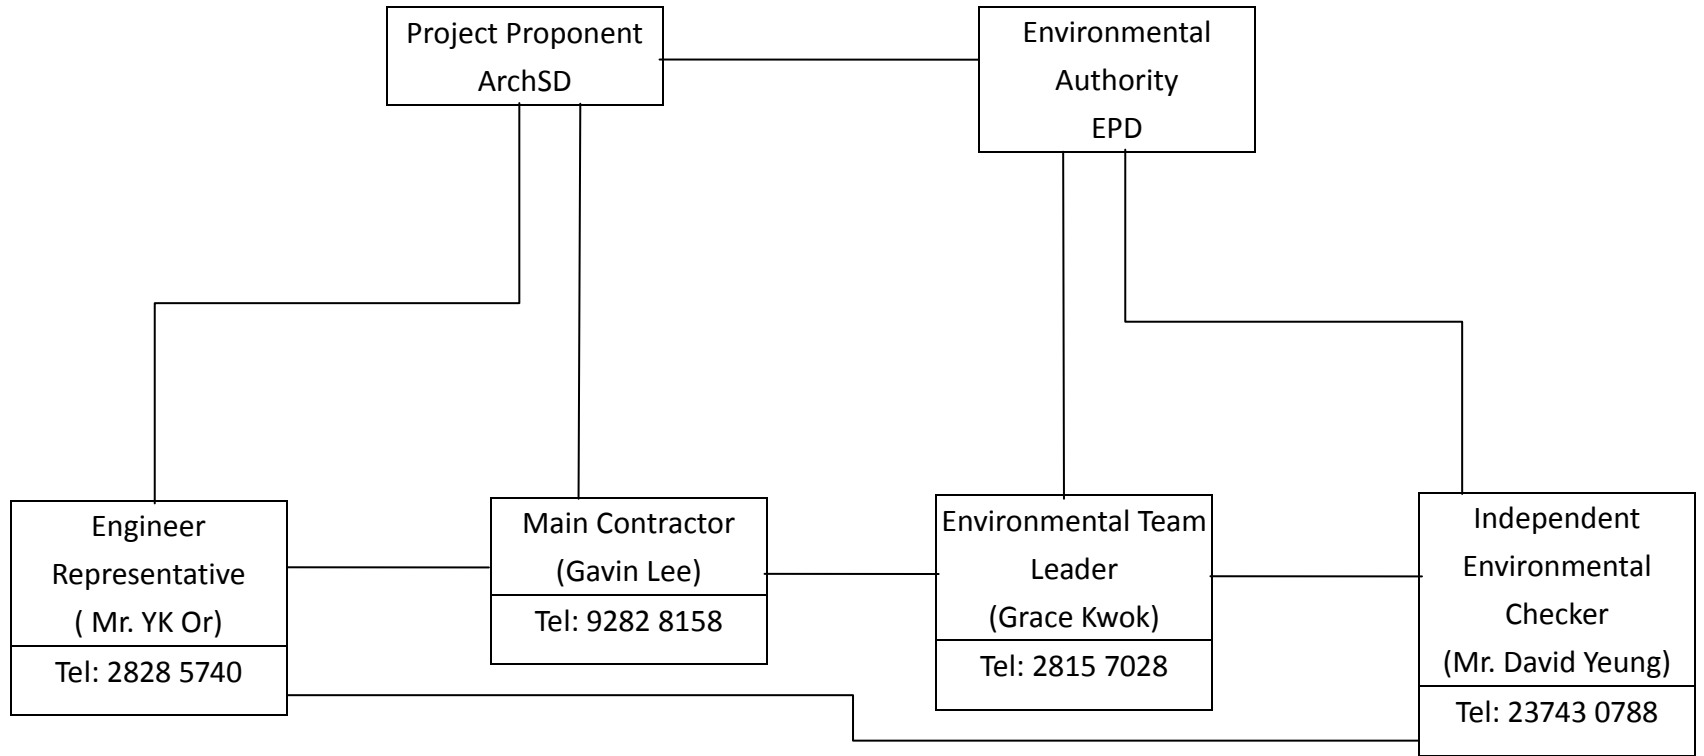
Project Proponent
ArchSD

Environmental
Authority
EPD

Engineer
Representative
( Mr. YK Or)
Tel: 2828 5740

Main Contractor
(Gavin Lee)
Tel: 9282 8158

Environmental Team
Leader
(Grace Kwok)
Tel: 2815 7028

Independent
Environmental
Checker
(Mr. David Yeung)
Tel: 23743 0788